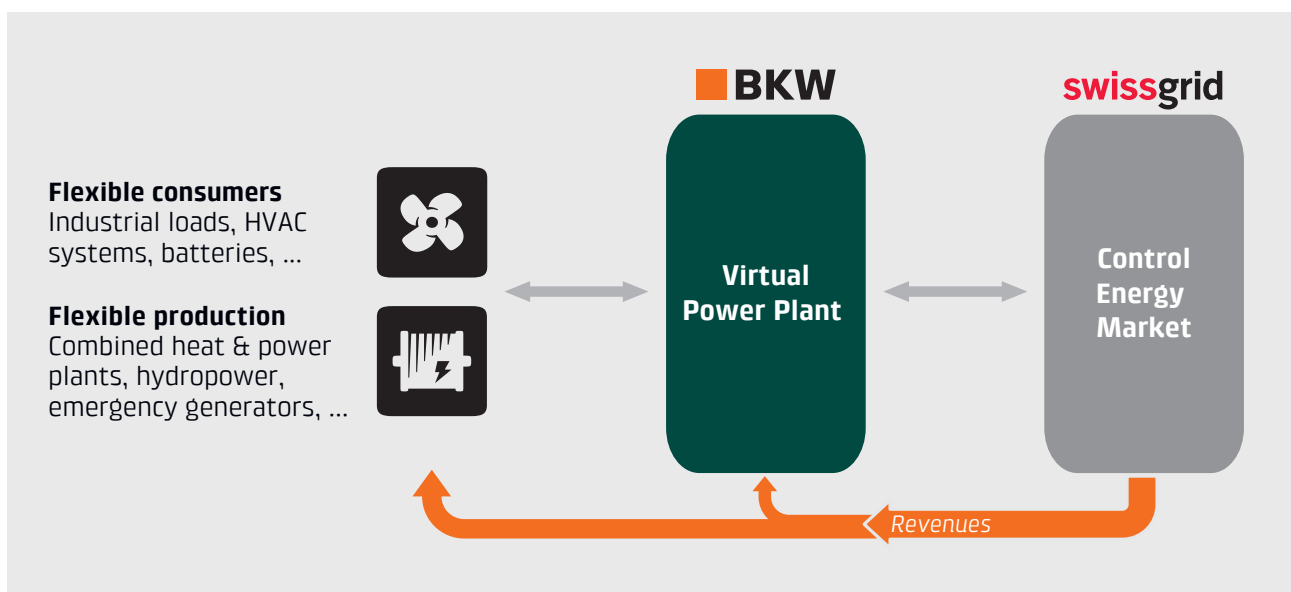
BKW

swissgrid

**Flexible consumers**
Industrial loads, HVAC systems, batteries, ...

**Flexible production**
Combined heat & power plants, hydropower, emergency generators, ...

Virtual Power Plant

Control Energy Market

Revenues